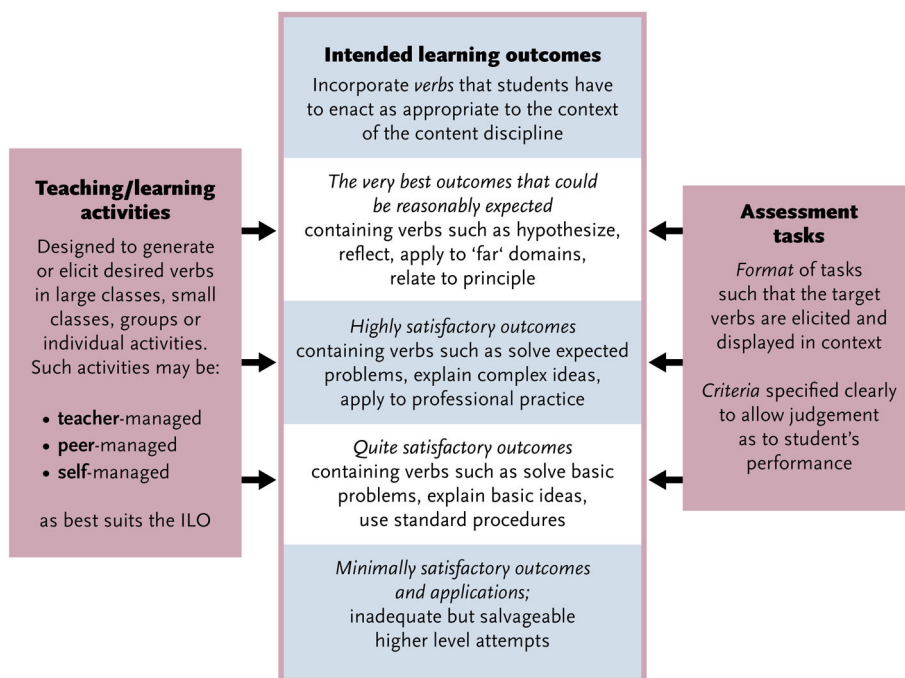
Teaching/learning activities

Designed to generate or elicit desired verbs in large classes, small classes, groups or individual activities. Such activities may be:

• teacher-managed
• peer-managed
• self-managed

as best suits the ILO

Intended learning outcomes

Incorporate verbs that students have to enact as appropriate to the context of the content discipline

The very best outcomes that could be reasonably expected containing verbs such as hypothesize, reflect, apply to 'far' domains, relate to principle

Highly satisfactory outcomes containing verbs such as solve expected problems, explain complex ideas, apply to professional practice

Quite satisfactory outcomes containing verbs such as solve basic problems, explain basic ideas, use standard procedures

Minimally satisfactory outcomes and applications; inadequate but salvageable higher level attempts

Assessment tasks

Format of tasks such that the target verbs are elicited and displayed in context

Criteria specified clearly to allow judgement as to student's performance